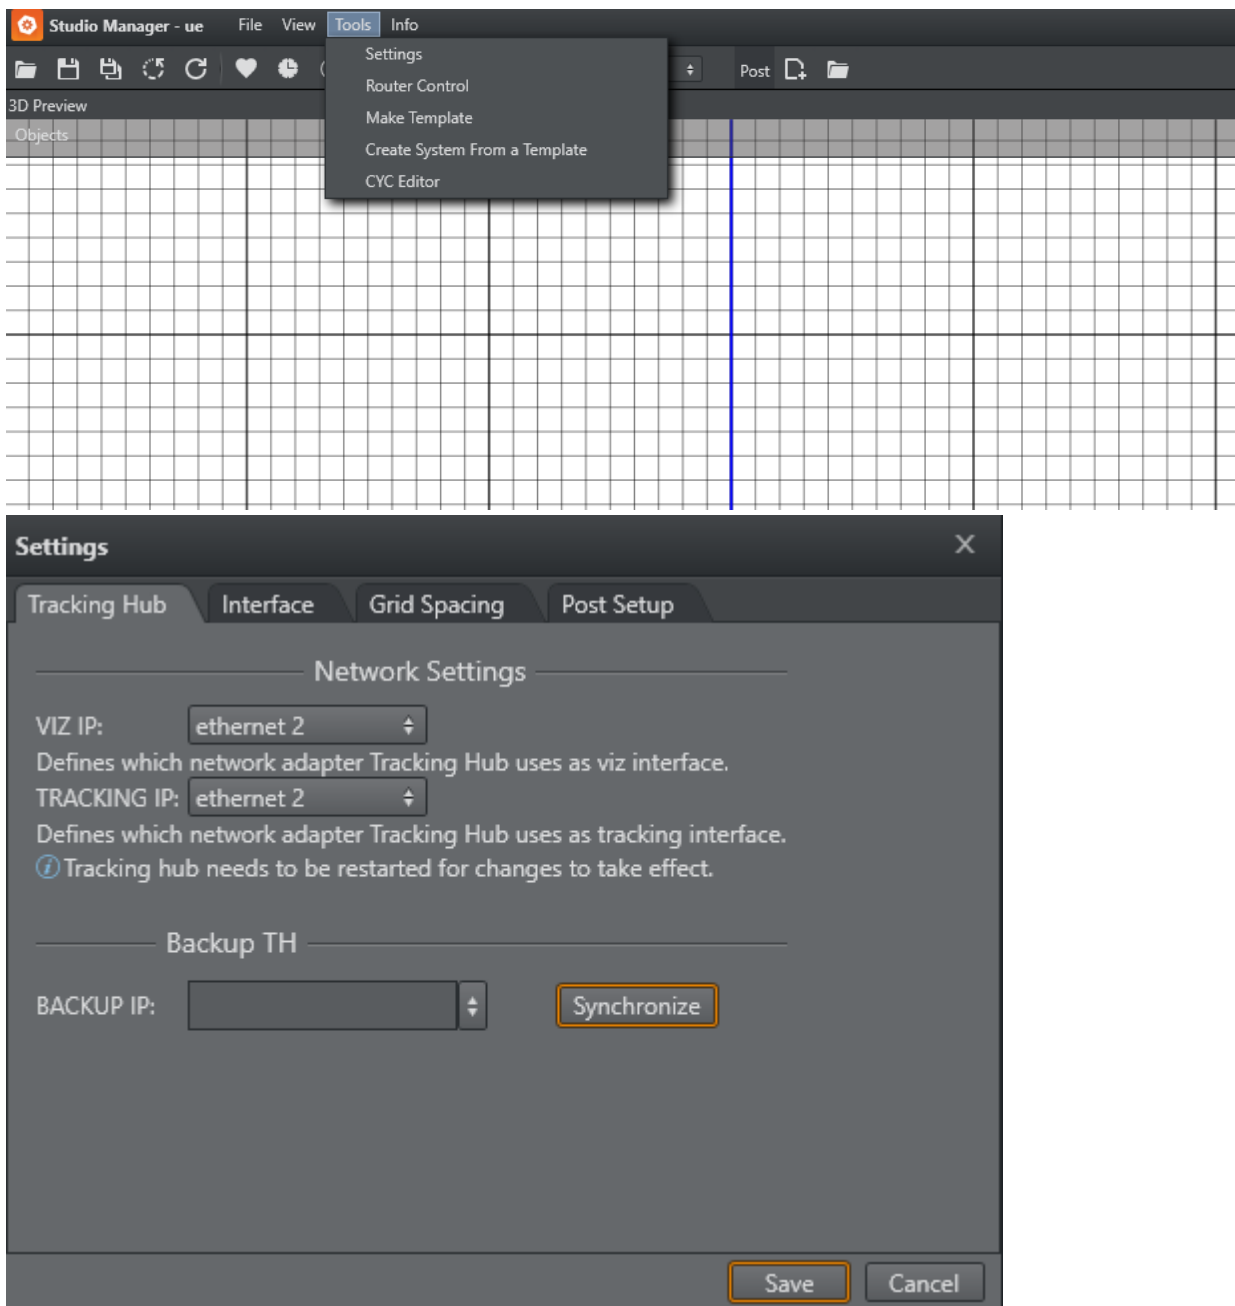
Studio Manager - ue File View Tools Info

Settings
Router Control
Make Template
Create System From a Template
CYC Editor

Post

3D Preview

Objects

Settings

Tracking Hub | Interface | Grid Spacing | Post Setup

Network Settings

VIZ IP: ethernet 2

Defines which network adapter Tracking Hub uses as viz interface.

TRACKING IP: ethernet 2

Defines which network adapter Tracking Hub uses as tracking interface.

Tracking hub needs to be restarted for changes to take effect.

Backup TH

BACKUP IP:

Synchronize

Save Cancel